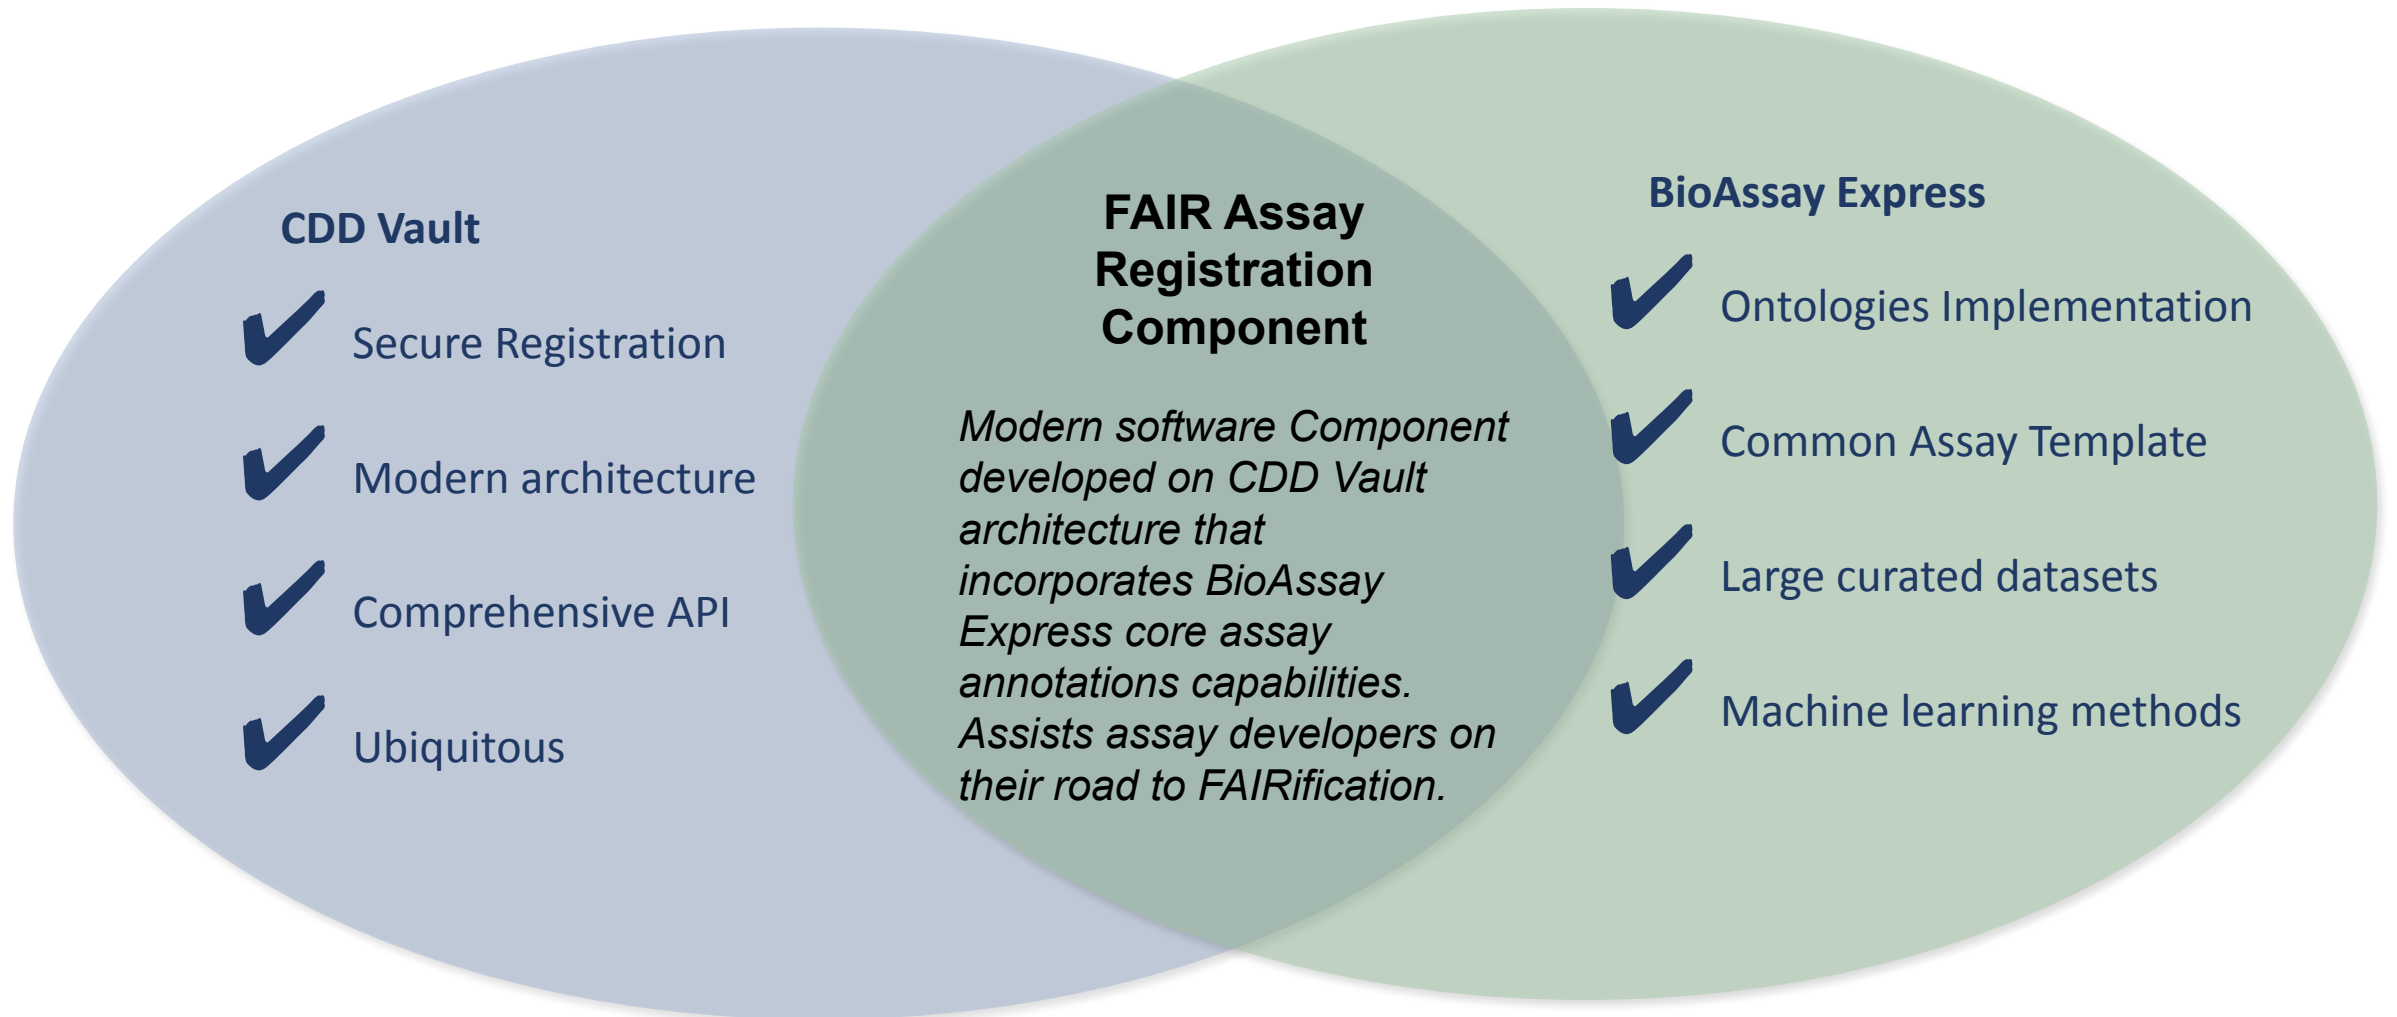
CDD Vault

Secure Registration

Modern architecture

Comprehensive API

Ubiquitous

FAIR Assay Registration Component

Modern software Component developed on CDD Vault architecture that incorporates BioAssay Express core assay annotations capabilities. Assists assay developers on their road to FAIRification.

BioAssay Express

Ontologies Implementation

Common Assay Template

Large curated datasets

Machine learning methods